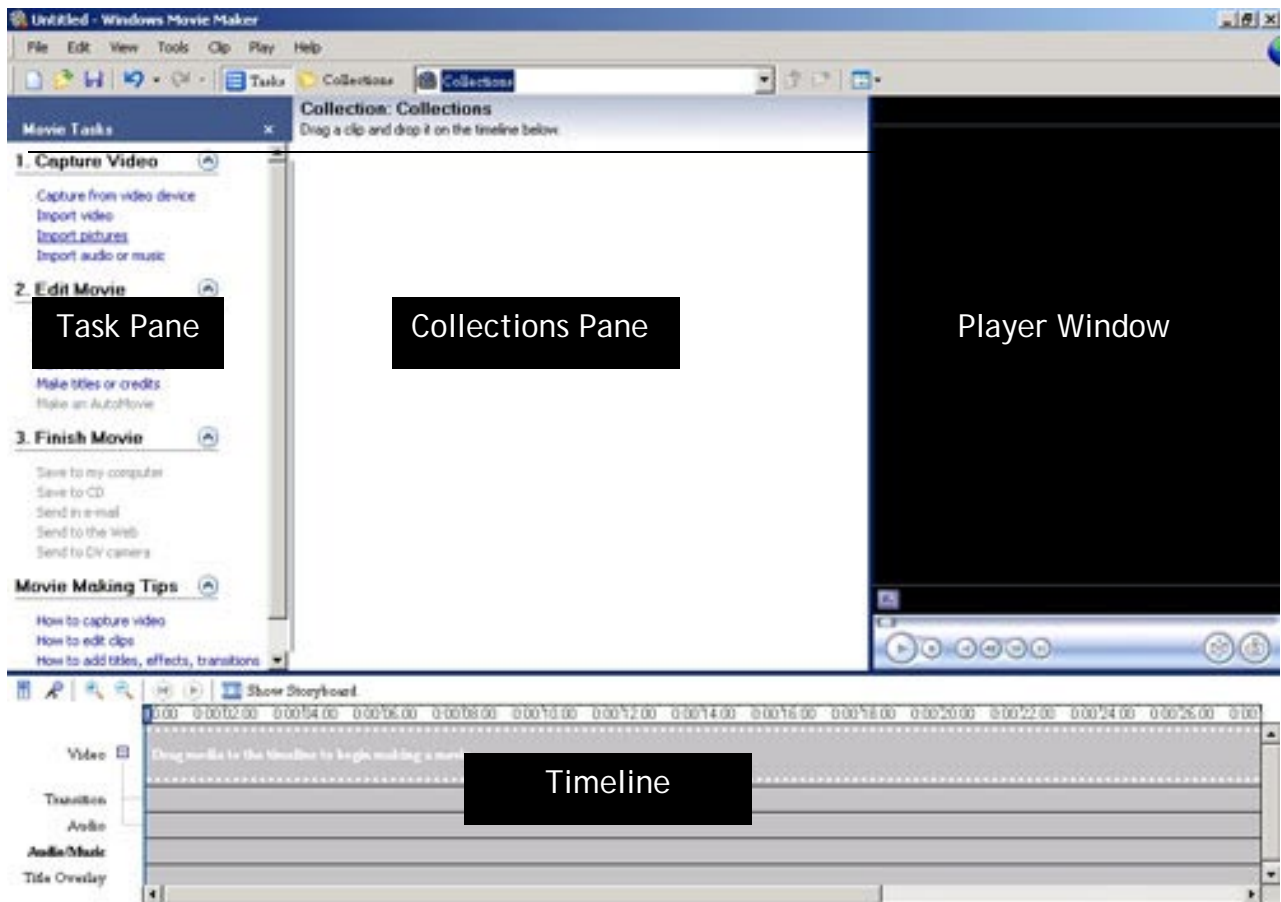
Untitled - Windows Movie Maker

File Edit View Tools Clip Play Help

Tasks Collections Collections

Movie Tasks ×

Collection: Collections
Drag a clip and drop it on the timeline below.

1. Capture Video

Capture from video device
Import video
Import pictures
Import audio or music

2. Edit Movie

Task Pane

Collections Pane

Player Window

Make titles or credits
Make an AutoMovie

3. Finish Movie

Save to my computer
Save to CD
Send in e-mail
Send to the Web
Send to DV camera

Movie Making Tips

How to capture video
How to edit clips
How to add titles, effects, transitions

Show Storyboard

0.00 0:00:02.00 0:00:04.00 0:00:06.00 0:00:08.00 0:00:10.00 0:00:12.00 0:00:14.00 0:00:16.00 0:00:18.00 0:00:20.00 0:00:22.00 0:00:24.00 0:00:26.00 0:00

Video

Drag media to the timeline to begin making a movie.

Timeline

Transition
Audio
Audio/Music
Title Overlay